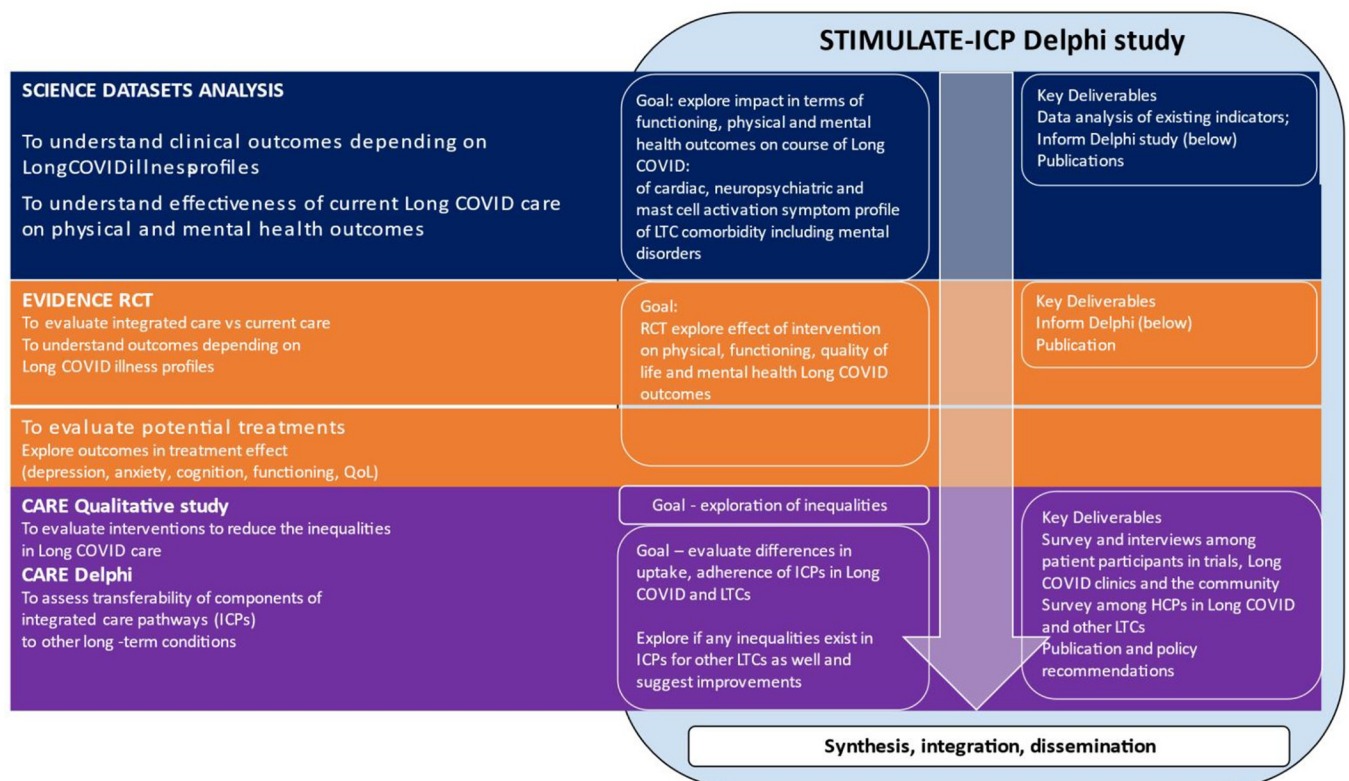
STIMULATE-ICP Delphi study

SCIENCE DATASETS ANALYSIS

To understand clinical outcomes depending on LongCOVIDillnessprofiles

To understand effectiveness of current Long COVID care on physical and mental health outcomes

Goal: explore impact in terms of functioning, physical and mental health outcomes on course of Long COVID:
of cardiac, neuropsychiatric and mast cell activation symptom profile
of LTC comorbidity including mental disorders

Key Deliverables
Data analysis of existing indicators;
Inform Delphi study (below)
Publications

EVIDENCE RCT
To evaluate integrated care vs current care
To understand outcomes depending on Long COVID illness profiles

Goal:
RCT explore effect of intervention on physical, functioning, quality of life and mental health Long COVID outcomes

Key Deliverables
Inform Delphi (below)
Publication

To evaluate potential treatments
Explore outcomes in treatment effect
(depression, anxiety, cognition, functioning, QoL)

CARE Qualitative study
To evaluate interventions to reduce the inequalities in Long COVID care
CARE Delphi
To assess transferability of components of integrated care pathways (ICPs) to other long -term conditions

Goal - exploration of inequalities

Goal – evaluate differences in uptake, adherence of ICPs in Long COVID and LTCs

Explore if any inequalities exist in ICPs for other LTCs as well and suggest improvements

Key Deliverables
Survey and interviews among patient participants in trials, Long COVID clinics and the community
Survey among HCPs in Long COVID and other LTCs
Publication and policy recommendations

Synthesis, integration, dissemination